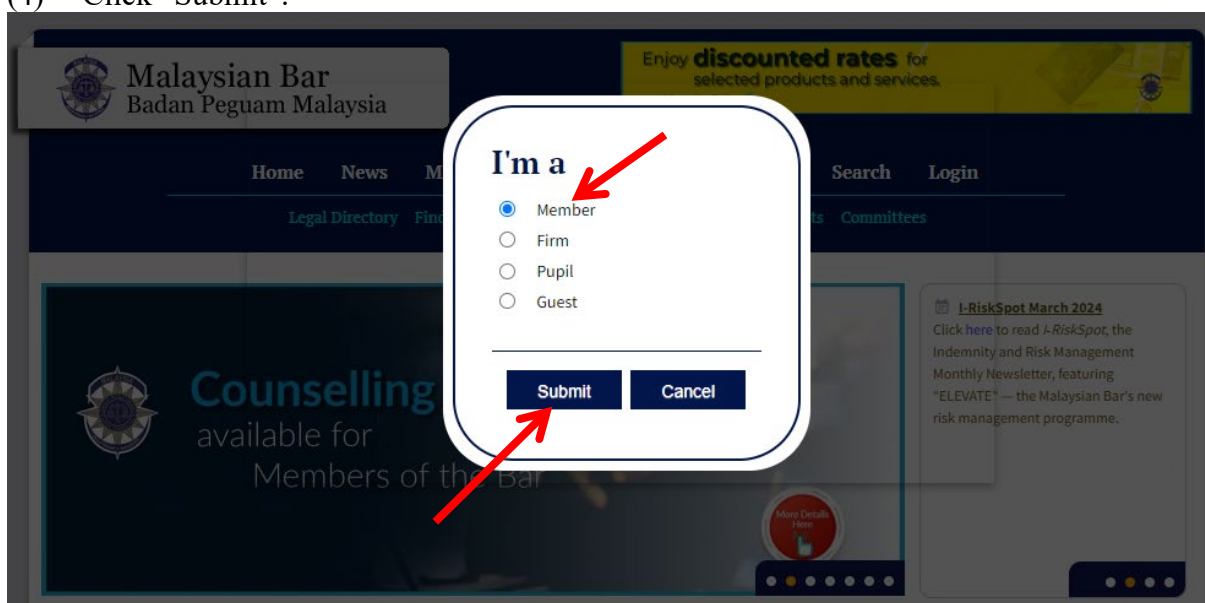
(4) Click "Submit".

Malaysian Bar
Badan Peguam Malaysia

Enjoy discounted rates for selected products and services.

Home News M Search Login

Legal Directory Fin ts Committees

I'm a

Member
Firm
Pupil
Guest

Submit Cancel

I-RiskSpot March 2024
Click here to read I-RiskSpot, the Indemnity and Risk Management Monthly Newsletter, featuring "ELEVATE" — the Malaysian Bar's new risk management programme.

Counselling
available for
Members of the Bar

More Details Here